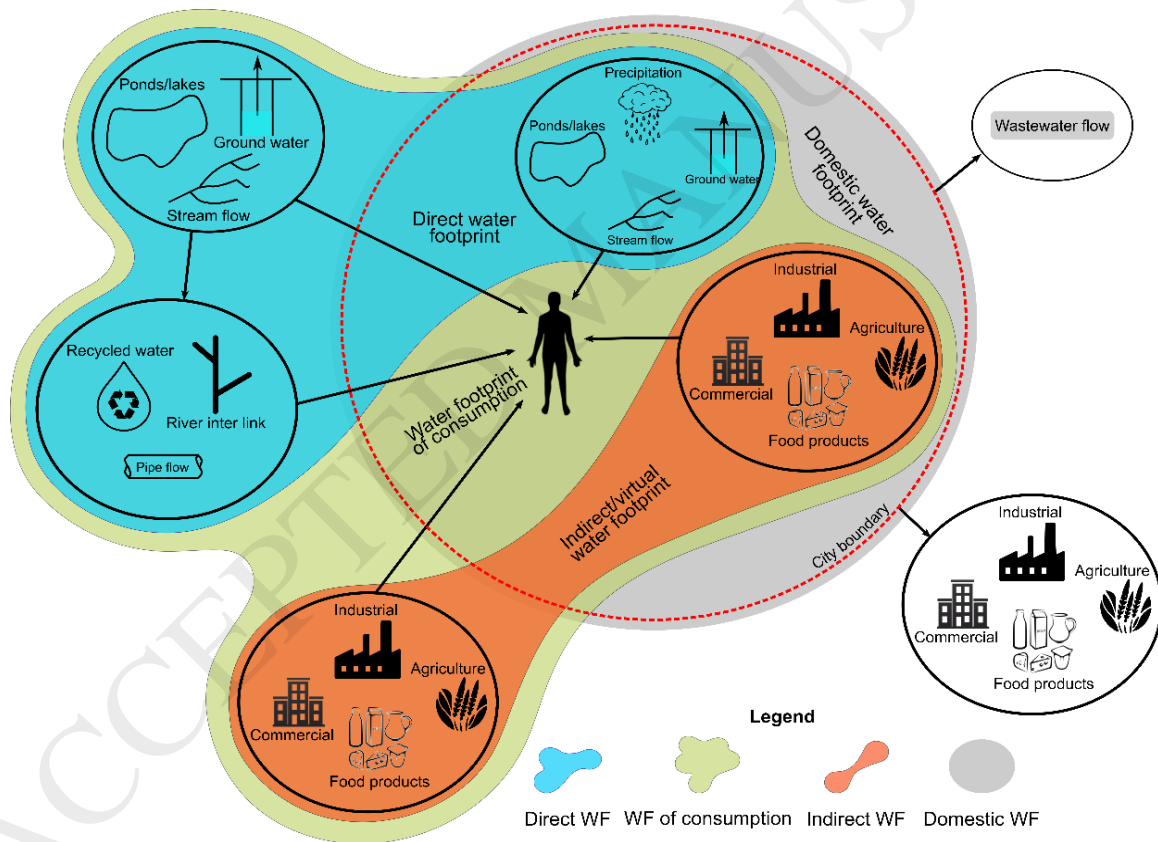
Ponds/lakes
Ground water
Stream flow

Precipitation
Ponds/lakes
Ground water
Stream flow

Domestic water footprint

Wastewater flow

Direct water footprint

Recycled water
River inter link
Pipe flow

Water footprint of consumption

Industrial
Agriculture
Commercial
Food products

Indirect/virtual water footprint

City boundary

Industrial
Agriculture
Commercial
Food products

Industrial
Agriculture
Commercial
Food products

Legend
Direct WF
WF of consumption
Indirect WF
Domestic WF

ACCEPTED MANUSCRIPT